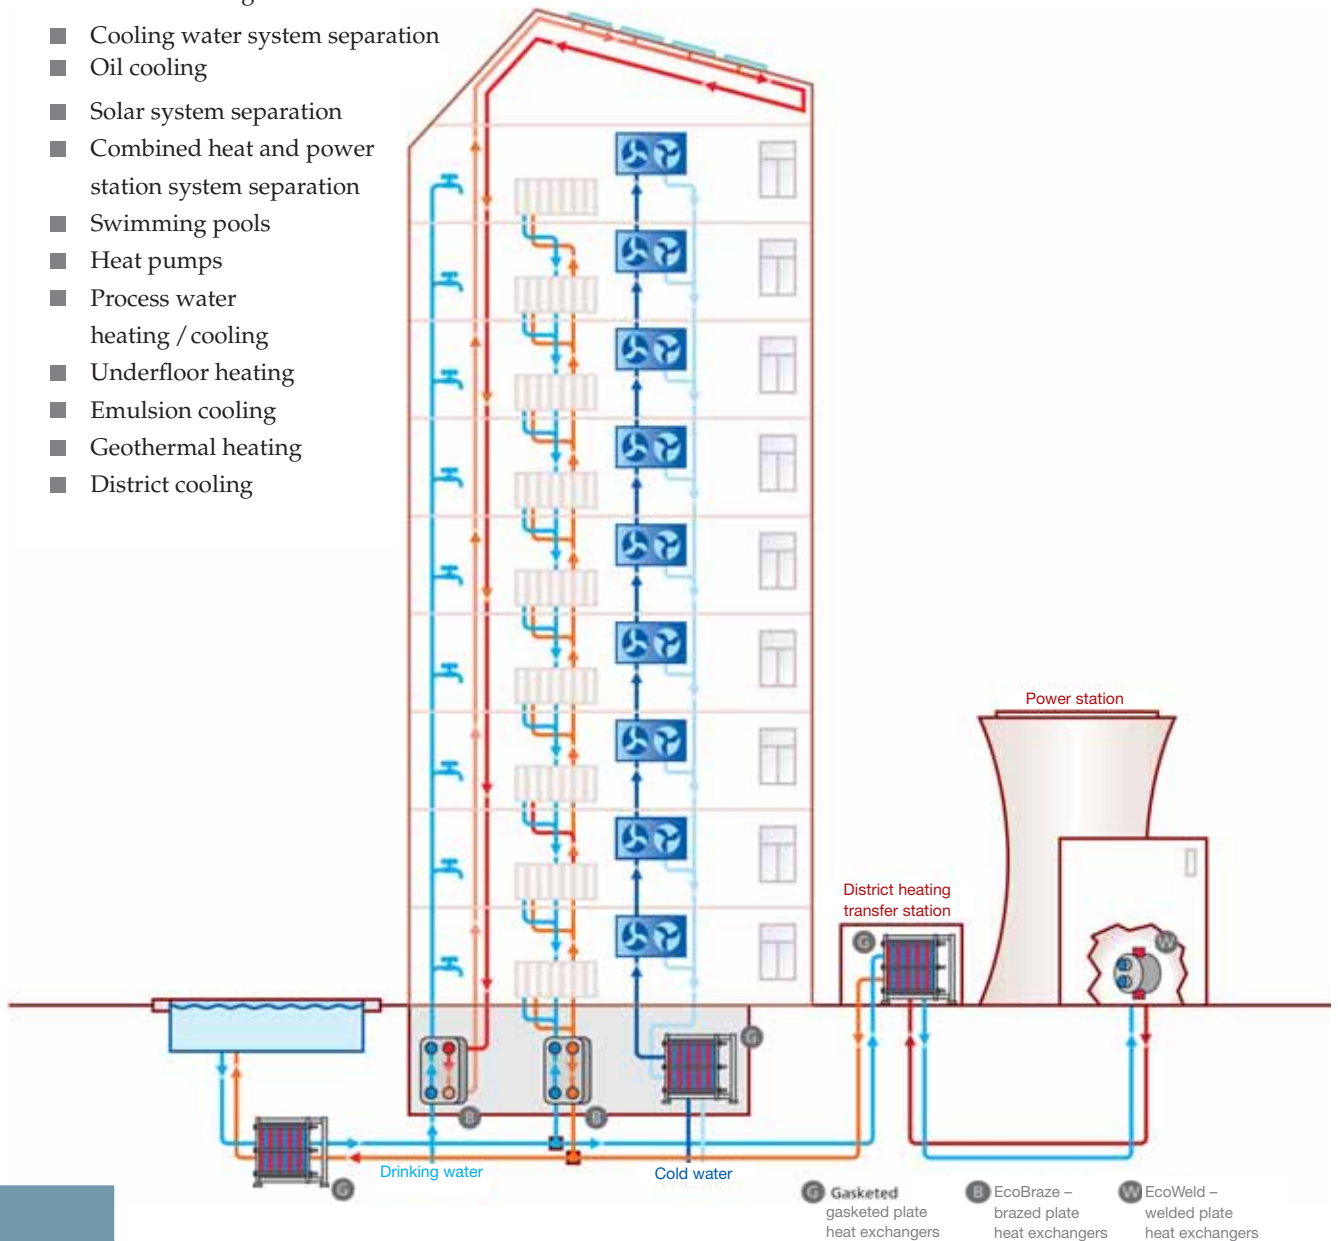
Cooling water system separation
Oil cooling
Solar system separation
Combined heat and power station system separation
Swimming pools
Heat pumps
Process water heating / cooling
Underfloor heating
Emulsion cooling
Geothermal heating
District cooling

Power station

District heating transfer station

G

W

G

B

B

G

Drinking water

Cold water

G Gasketed gasketed plate heat exchangers

B EcoBraze – brazed plate heat exchangers

W EcoWeld – welded plate heat exchangers